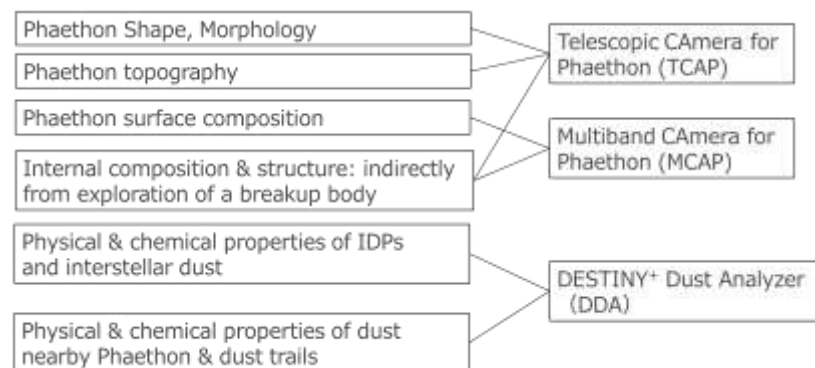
Phaethon Shape, Morphology

Phaethon topography

Phaethon surface composition

Internal composition & structure: indirectly from exploration of a breakup body

Physical & chemical properties of IDPs and interstellar dust

Physical & chemical properties of dust nearby Phaethon & dust trails

Telescopic CAmera for Phaethon (TCAP)

Multiband CAmera for Phaethon (MCAP)

DESTINY$^+$ Dust Analyzer (DDA)